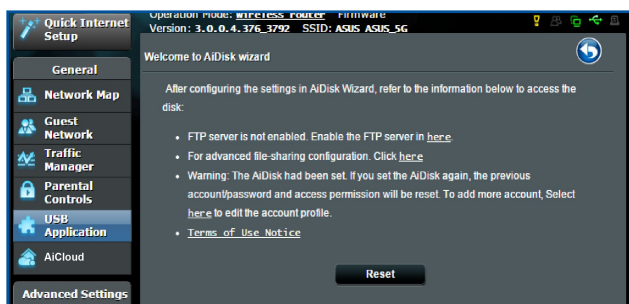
Quick Internet Setup

Operation Mode: Wireless router Firmware Version: 3.0.0.4.376_3792 SSID: ASUS ASUS_5G

General

Network Map

Guest Network

Traffic Manager

Parental Controls

USB Application

AiCloud

Advanced Settings

Welcome to AiDisk wizard

After configuring the settings in AiDisk Wizard, refer to the information below to access the disk:

• FTP server is not enabled. Enable the FTP server in here.
• For advanced file-sharing configuration. Click here
• Warning: The AiDisk had been set. If you set the AiDisk again, the previous account/password and access permission will be reset. To add more account, Select here to edit the account profile.
• Terms of Use Notice

Reset